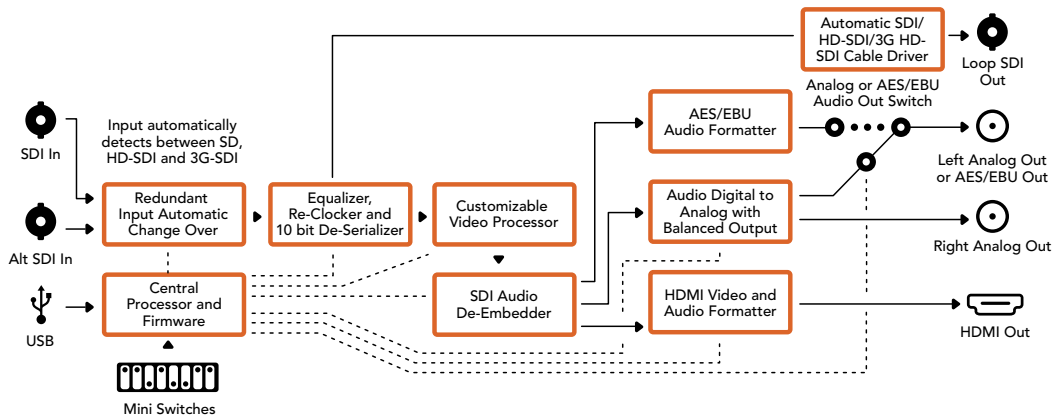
SDI In

Input automatically detects between SD, HD-SDI and 3G-SDI

Alt SDI In

USB

Mini Switches

Redundant Input Automatic Change Over

Central Processor and Firmware

Equalizer, Re-Clocker and 10 bit De-Serializer

Customizable Video Processor

SDI Audio De-Embedder

Automatic SDI/ HD-SDI/3G HD-SDI Cable Driver

Loop SDI Out

Analog or AES/EBU Audio Out Switch

AES/EBU Audio Formatter

Audio Digital to Analog with Balanced Output

HDMI Video and Audio Formatter

Left Analog Out or AES/EBU Out

Right Analog Out

HDMI Out